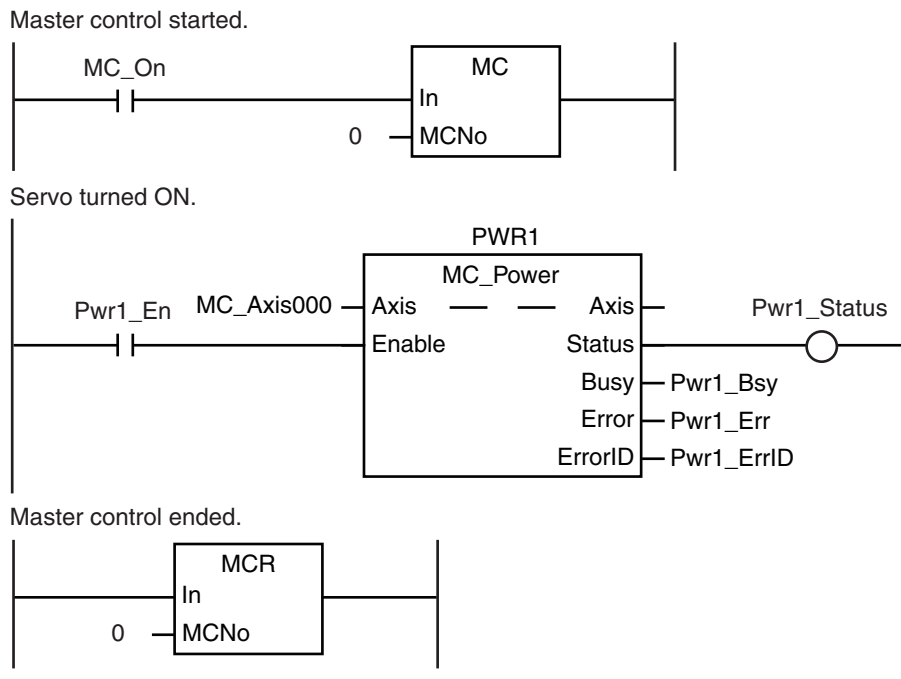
Master control started.

MC_On

MC

In

0

MCNo

Servo turned ON.

PWR1

MC_Power

Pwr1_En

MC_Axis000

Axis

Axis

Pwr1_Status

Enable

Status

Busy

Pwr1_Bsy

Error

Pwr1_Err

ErrorID

Pwr1_ErrID

Master control ended.

MCR

In

0

MCNo